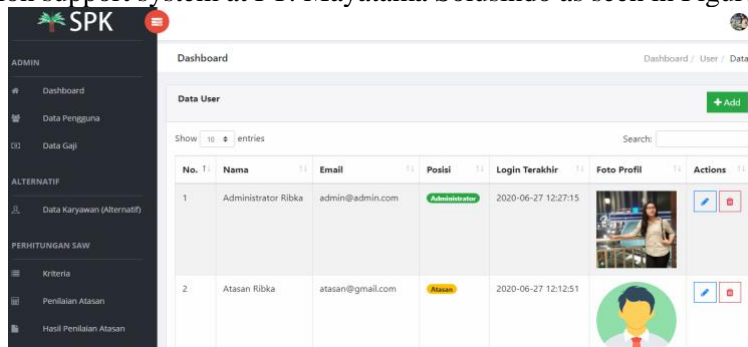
sion support system at PT. Mayatama Solusindo as seen in Figure

SPK

ADMIN

Dashboard

Data Pengguna

Data Gaji

ALTERNATIF

Data Karyawan (Alternatif)

PERHITUNGAN SAW

Kriteria

Penilaian Atasan

Hasil Penilaian Atasan

Dashboard

Dashboard / User / Data

Data User

+ Add

Show 10 entries

Search:

| No. | Nama | Email | Posisi | Login Terakhir | Foto Profil | Actions |
|---|---|---|---|---|---|---|
| 1 | Administrator Ribka | admin@admin.com | Administrator | 2020-06-27 12:27:15 | | |
| 2 | Atasan Ribka | atasan@gmail.com | Atasan | 2020-06-27 12:12:51 | | |